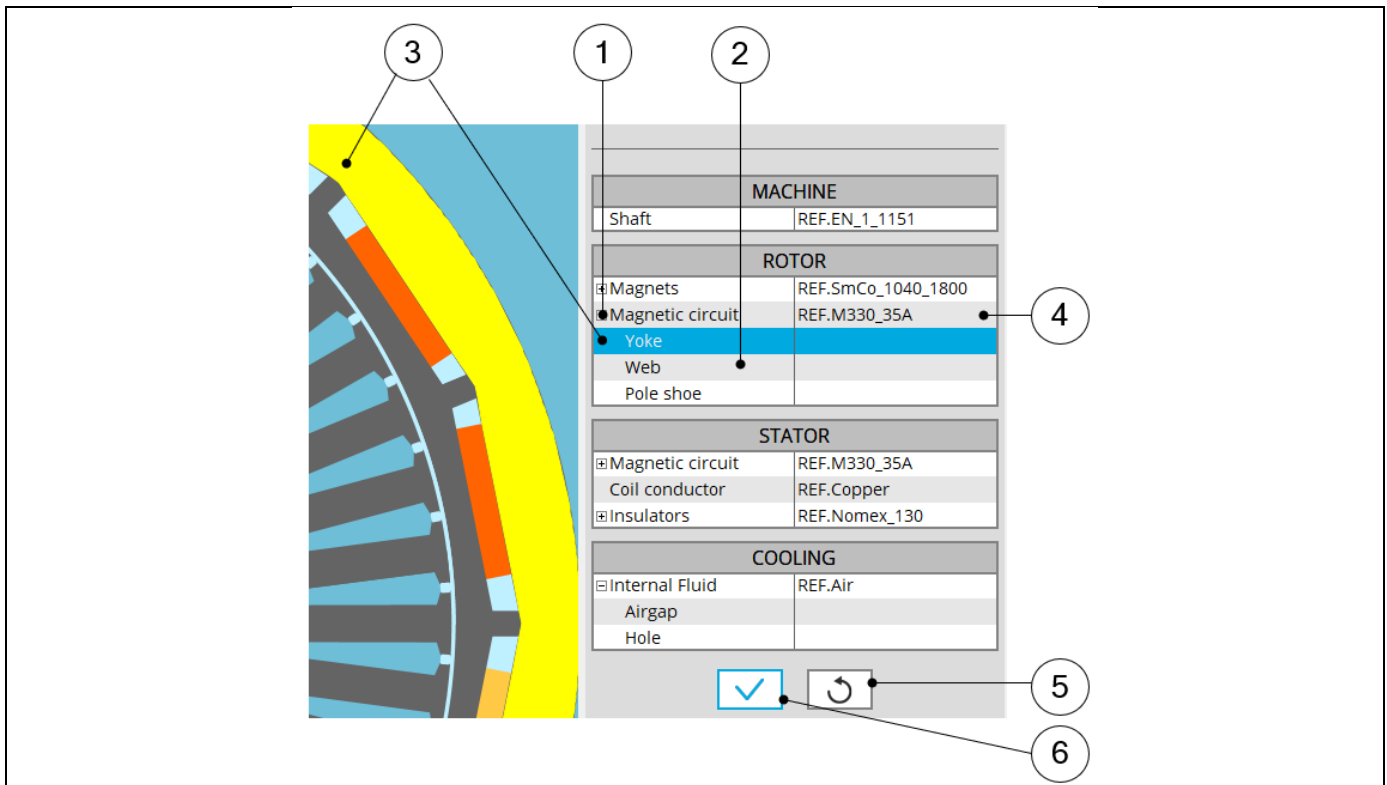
3

1

2

| MACHINE | |
|---|---|
| Shaft | REF.EN_1_1151 |

| ROTOR | |
|---|---|
| ⊞Magnets | REF.SmCo_1040_1800 |
| ⊟Magnetic circuit | REF.M330_35A |
| Yoke | |
| Web | |
| Pole shoe | |

4

| STATOR | |
|---|---|
| ⊞Magnetic circuit | REF.M330_35A |
| Coil conductor | REF.Copper |
| ⊞Insulators | REF.Nomex_130 |

| COOLING | |
|---|---|
| ⊟Internal Fluid | REF.Air |
| Airgap | |
| Hole | |

5

6